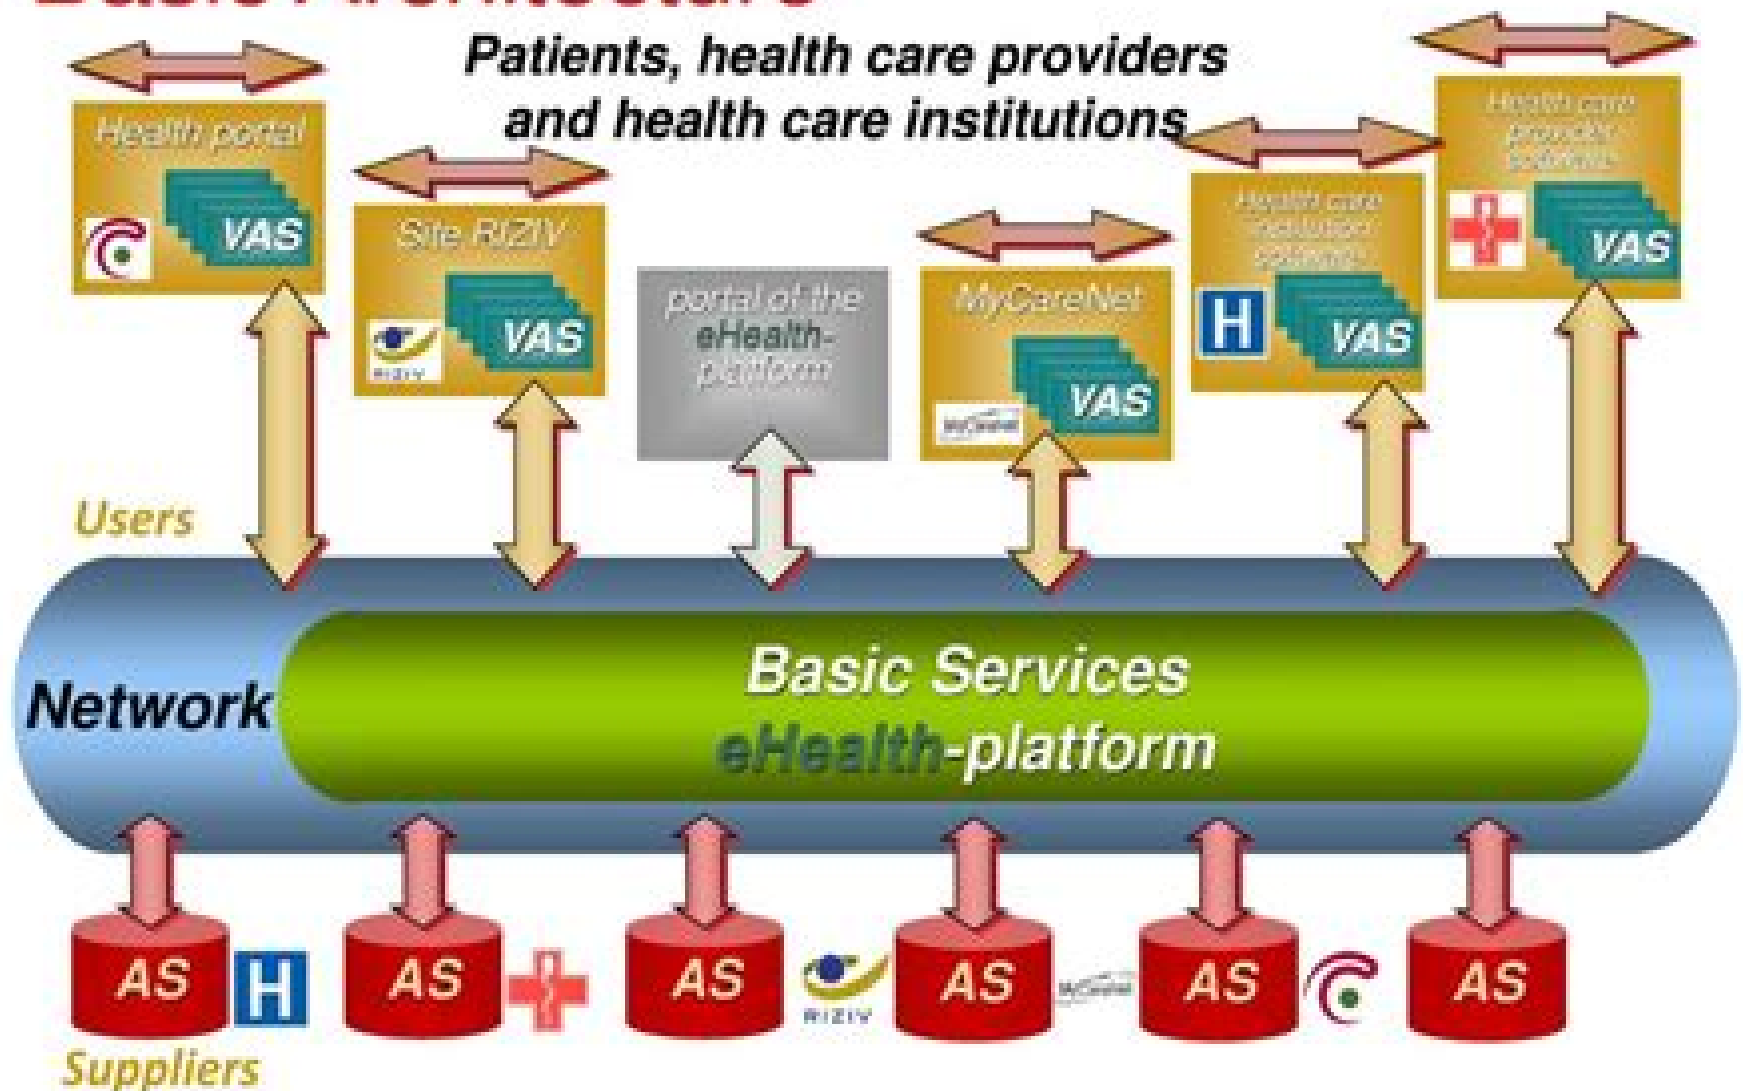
Patients, health care providers and health care institutions

Health portal
VAS

Site RIZIV
RIZIV
VAS

portal of the eHealth-platform

MyCareNet
MyCareNet
VAS

Health care institution software
H
VAS

Health care provider software
VAS

Users

Network

Basic Services
eHealth-platform

AS
H
AS
AS
RIZIV
AS
MyCareNet
AS
AS

Suppliers